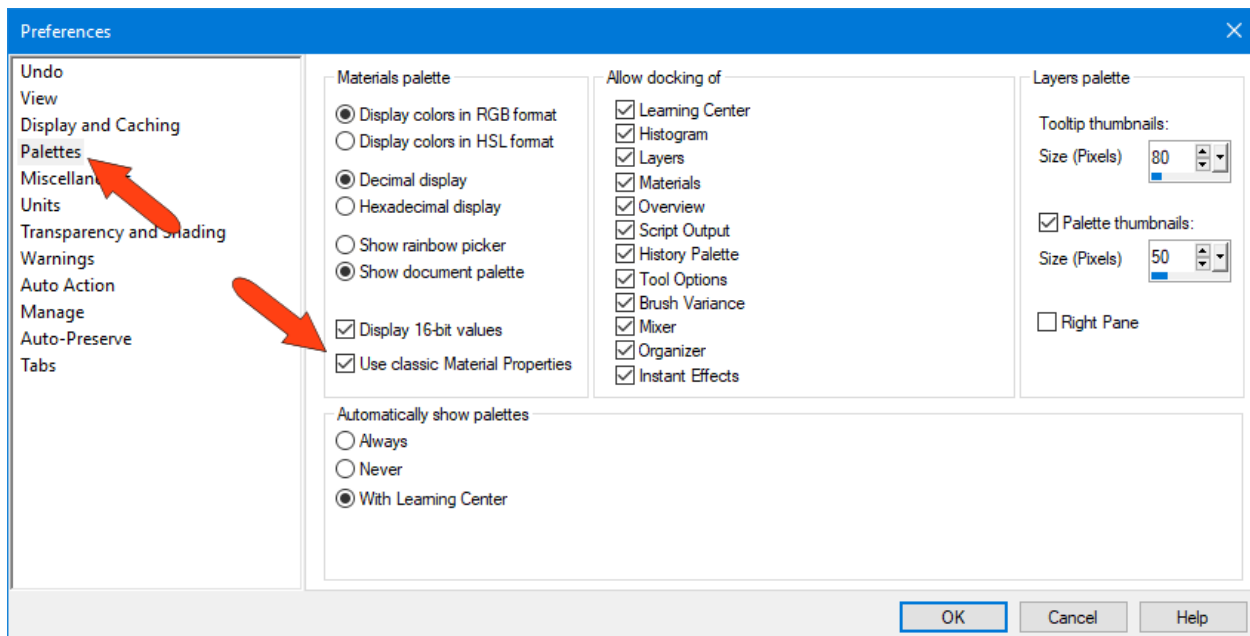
Preferences

Undo
View
Display and Caching
Palettes
Miscellan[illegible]
Units
Transparency and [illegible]hading
Warnings
Auto Action
Manage
Auto-Preserve
Tabs

Materials palette
Display colors in RGB format
Display colors in HSL format
Decimal display
Hexadecimal display
Show rainbow picker
Show document palette
Display 16-bit values
Use classic Material Properties

Allow docking of
Learning Center
Histogram
Layers
Materials
Overview
Script Output
History Palette
Tool Options
Brush Variance
Mixer
Organizer
Instant Effects

Layers palette
Tooltip thumbnails:
Size (Pixels) 80
Palette thumbnails:
Size (Pixels) 50
Right Pane

Automatically show palettes
Always
Never
With Learning Center

OK
Cancel
Help